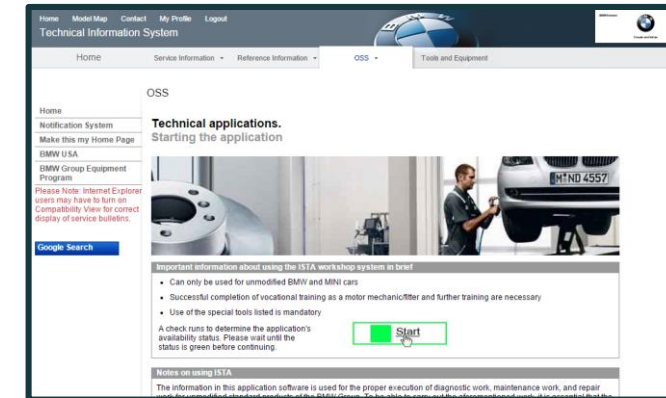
Home Model Map Contact My Profile Logout
Technical Information System

Home | Service Information | Reference Information | OSS | Tools and Equipment

Home
Notification System
Make this my Home Page
BMW USA
BMW Group Equipment Program
Please Note: Internet Explorer users may have to turn on Compatibility View for correct display of service bulletins.

Google Search

OSS

Technical applications.
Starting the application

M ND 4557

Important information about using the ISTA workshop system in brief

- Can only be used for unmodified BMW and MINI cars
- Successful completion of vocational training as a motor mechanic/fitter and further training are necessary
- Use of the special tools listed is mandatory

A check runs to determine the application's availability status. Please wait until the status is green before continuing.

Start

Notes on using ISTA

The information in this application software is used for the proper execution of diagnostic work, maintenance work, and repair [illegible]